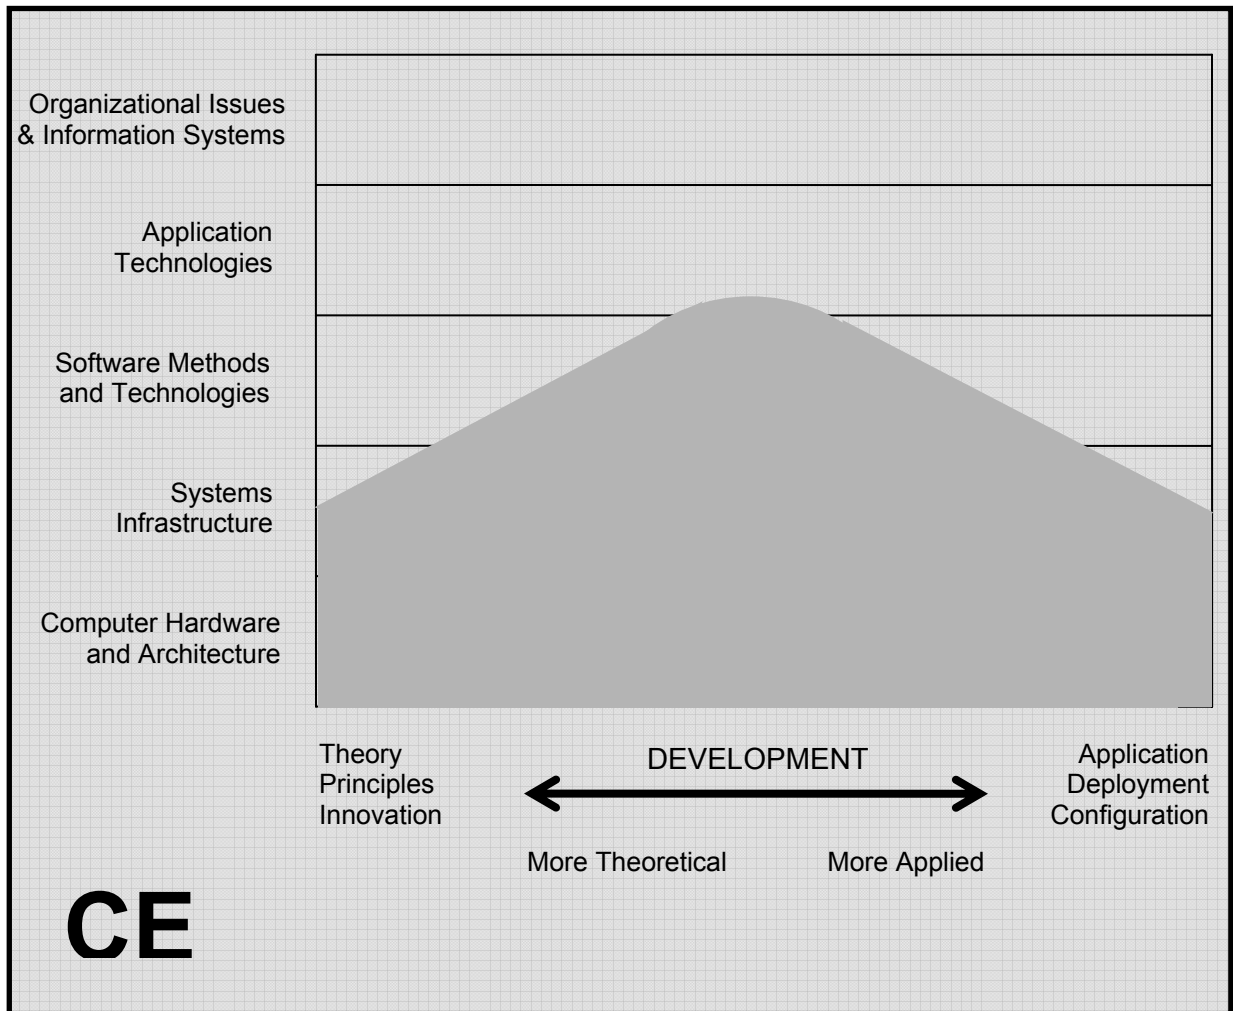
Organizational Issues
& Information Systems

Application
Technologies

Software Methods
and Technologies

Systems
Infrastructure

Computer Hardware
and Architecture

Theory
Principles
Innovation

DEVELOPMENT

Application
Deployment
Configuration

More Theoretical

More Applied

CE